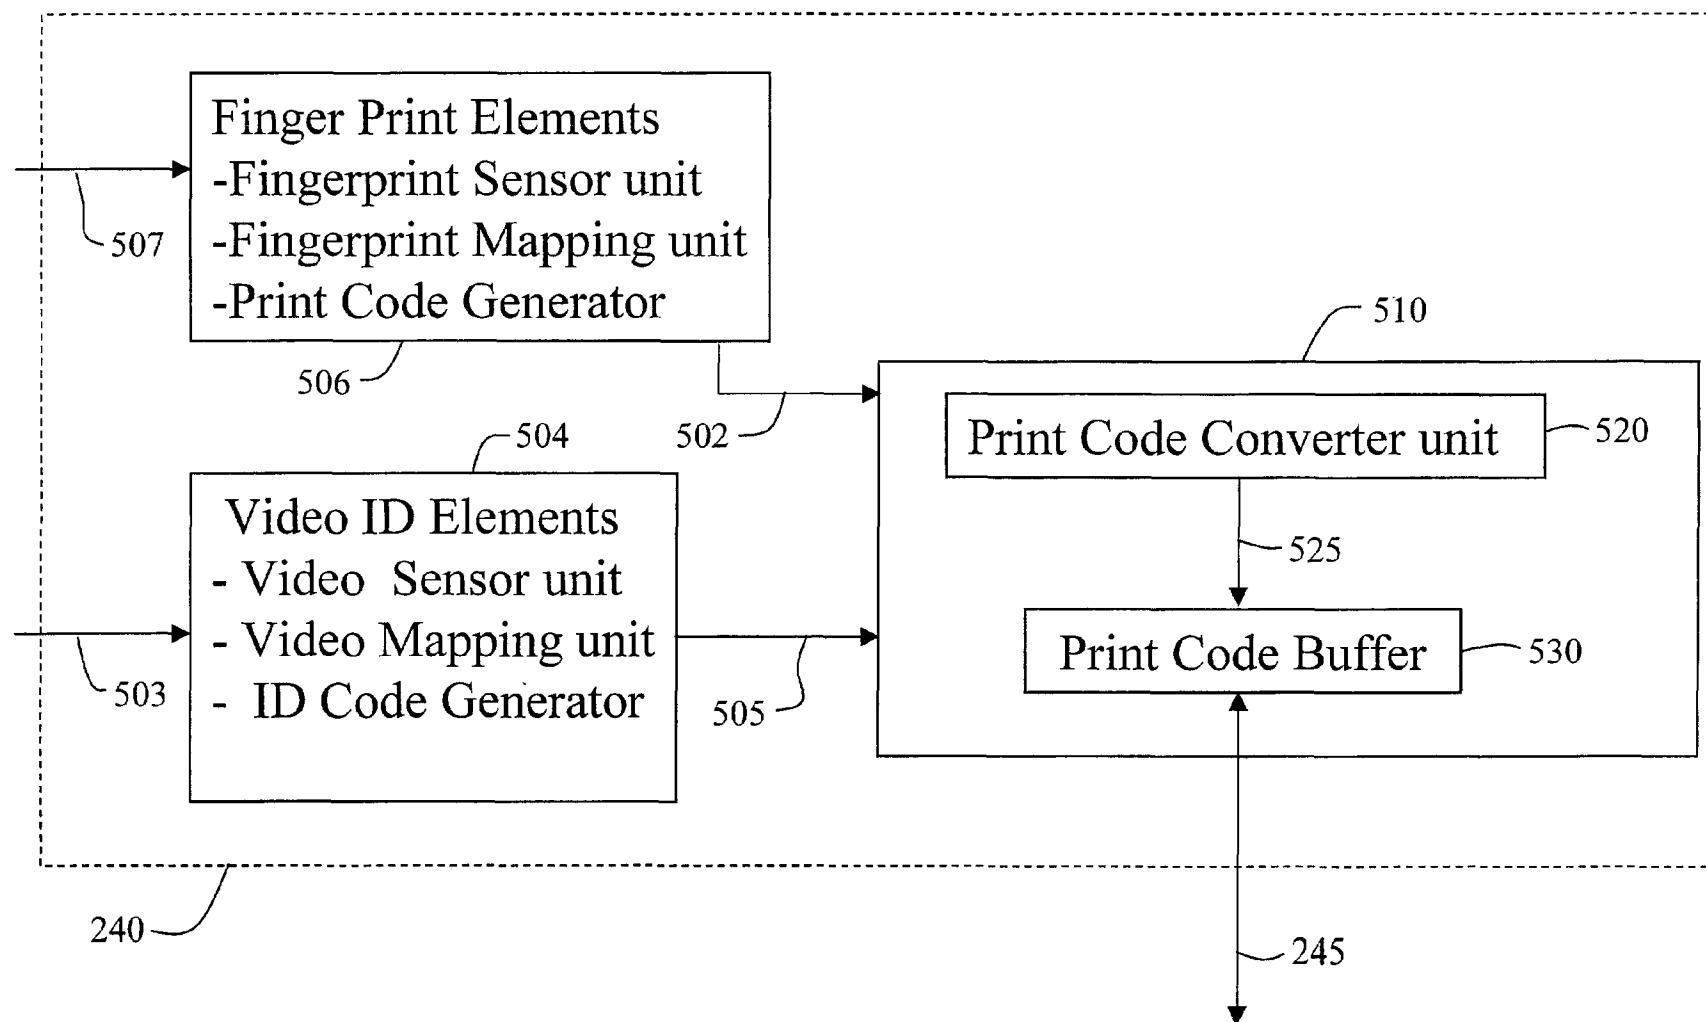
Finger Print Elements
-Fingerprint Sensor unit
-Fingerprint Mapping unit
-Print Code Generator

507

506

510

Print Code Converter unit

520

502

504

Video ID Elements
- Video Sensor unit
- Video Mapping unit
- ID Code Generator

525

Print Code Buffer

530

503

505

240

245